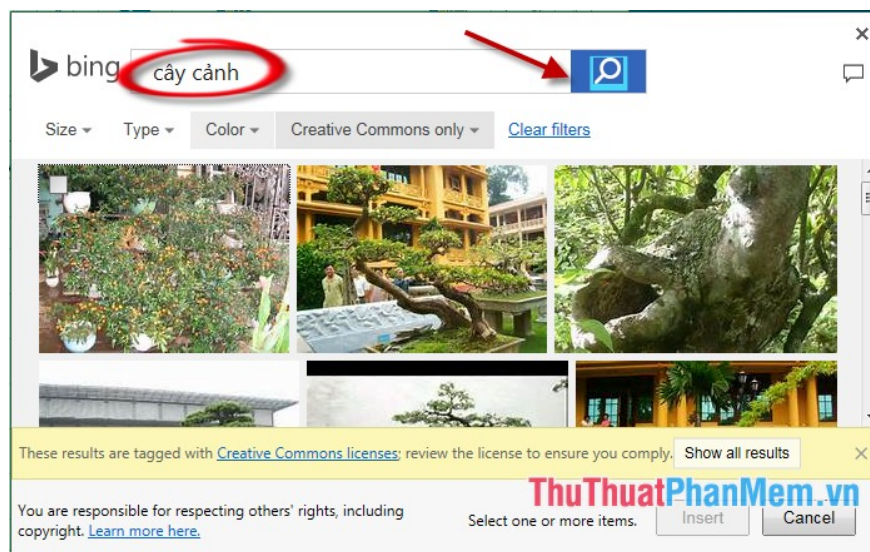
bing cây cảnh

Size Type Color Creative Commons only Clear filters

These results are tagged with Creative Commons licenses; review the license to ensure you comply. Show all results

You are responsible for respecting others' rights, including copyright. Learn more here.

ThuThuatPhanMem.vn

Select one or more items. Insert Cancel